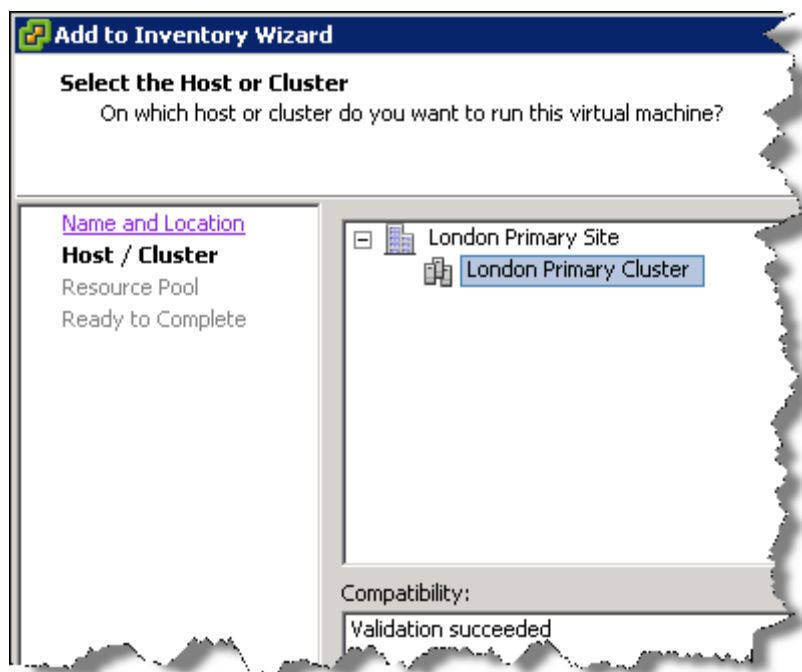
Add to Inventory Wizard

Select the Host or Cluster
On which host or cluster do you want to run this virtual machine?

Name and Location
Host / Cluster
Resource Pool
Ready to Complete

London Primary Site
London Primary Cluster

Compatibility:
Validation succeeded